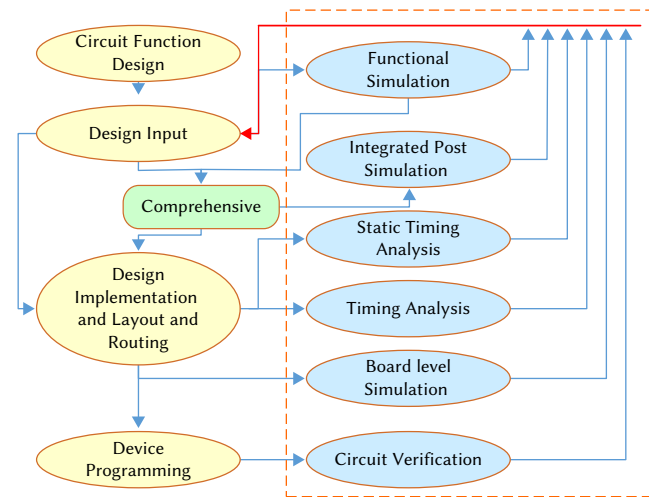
Circuit Function Design

Design Input

Comprehensive

Design Implementation and Layout and Routing

Device Programming

Functional Simulation

Integrated Post Simulation

Static Timing Analysis

Timing Analysis

Board level Simulation

Circuit Verification